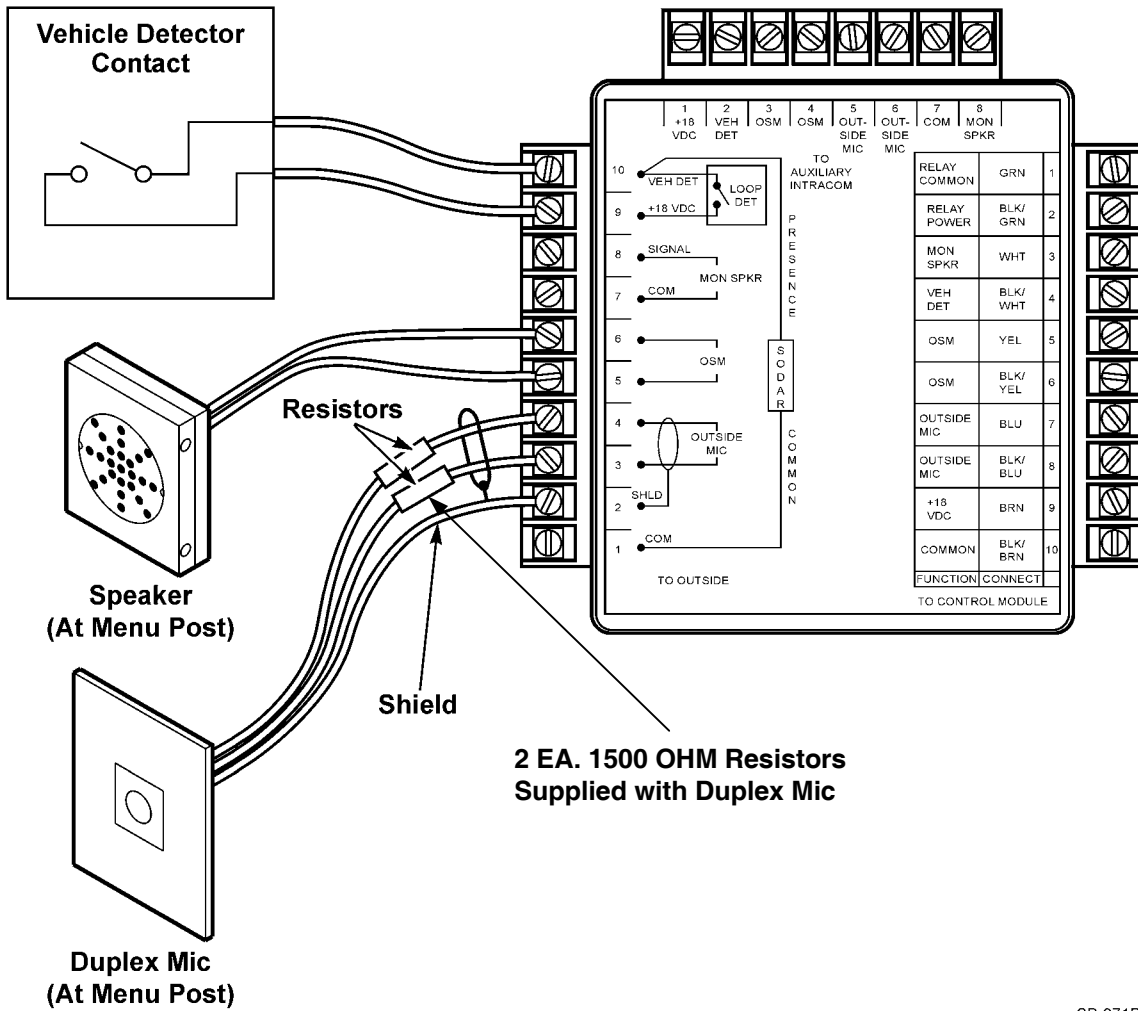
Vehicle Detector Contact

| 1 +18 VDC | 2 VEH DET | 3 OSM | 4 OSM | 5 OUT-SIDE MIC | 6 OUT-SIDE MIC | 7 COM | 8 MON SPKR |
|---|---|---|---|---|---|---|---|

TO AUXILIARY INTRACOM

10 VEH DET
9 +18 VDC
LOOP DET
8 SIGNAL
7 COM
MON SPKR
6
5
OSM
4
3
OUTSIDE MIC
2 SHLD
1 COM
TO OUTSIDE

PRESENCE
SODAR
COMMON

| RELAY COMMON | GRN | 1 |
|---|---|---|
| RELAY POWER | BLK/ GRN | 2 |
| MON SPKR | WHT | 3 |
| VEH DET | BLK/ WHT | 4 |
| OSM | YEL | 5 |
| OSM | BLK/ YEL | 6 |
| OUTSIDE MIC | BLU | 7 |
| OUTSIDE MIC | BLK/ BLU | 8 |
| +18 VDC | BRN | 9 |
| COMMON | BLK/ BRN | 10 |
| FUNCTION | CONNECT | |

TO CONTROL MODULE

Resistors

Speaker (At Menu Post)

Shield

2 EA. 1500 OHM Resistors Supplied with Duplex Mic

Duplex Mic (At Menu Post)

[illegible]